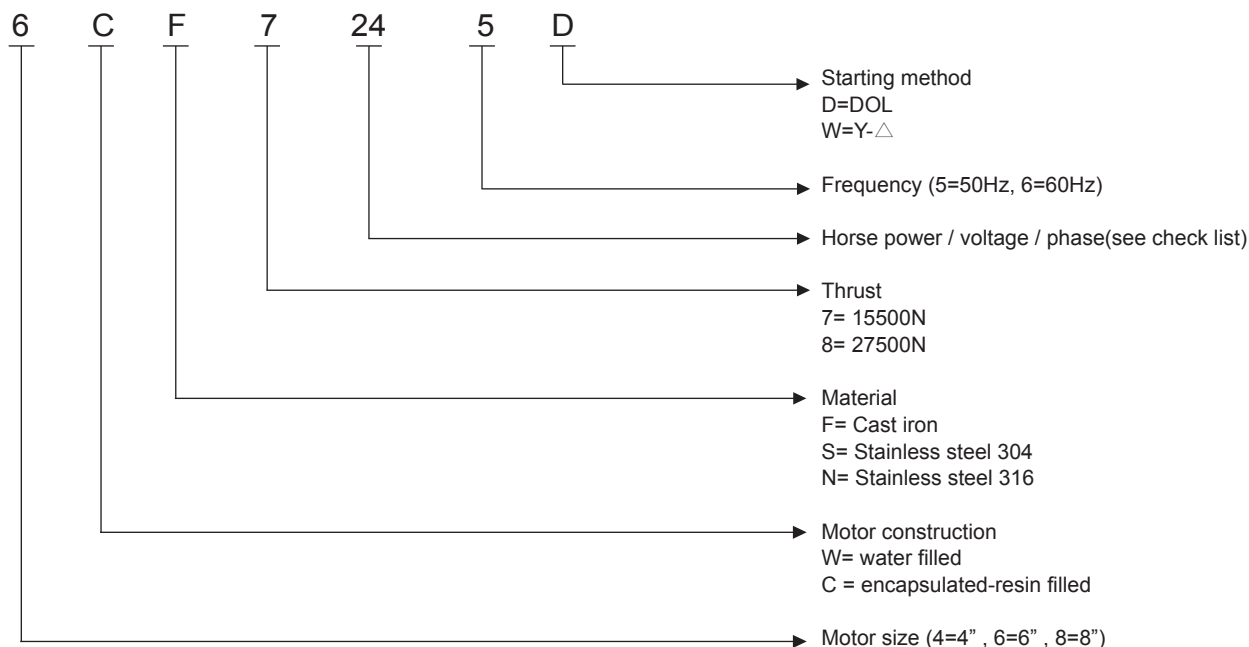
6 C F 7 24 5 D

Starting method
D=DOL
W=Y-△

Frequency (5=50Hz, 6=60Hz)

Horse power / voltage / phase(see check list)

Thrust
7= 15500N
8= 27500N

Material
F= Cast iron
S= Stainless steel 304
N= Stainless steel 316

Motor construction
W= water filled
C = encapsulated-resin filled

Motor size (4=4" , 6=6" , 8=8")